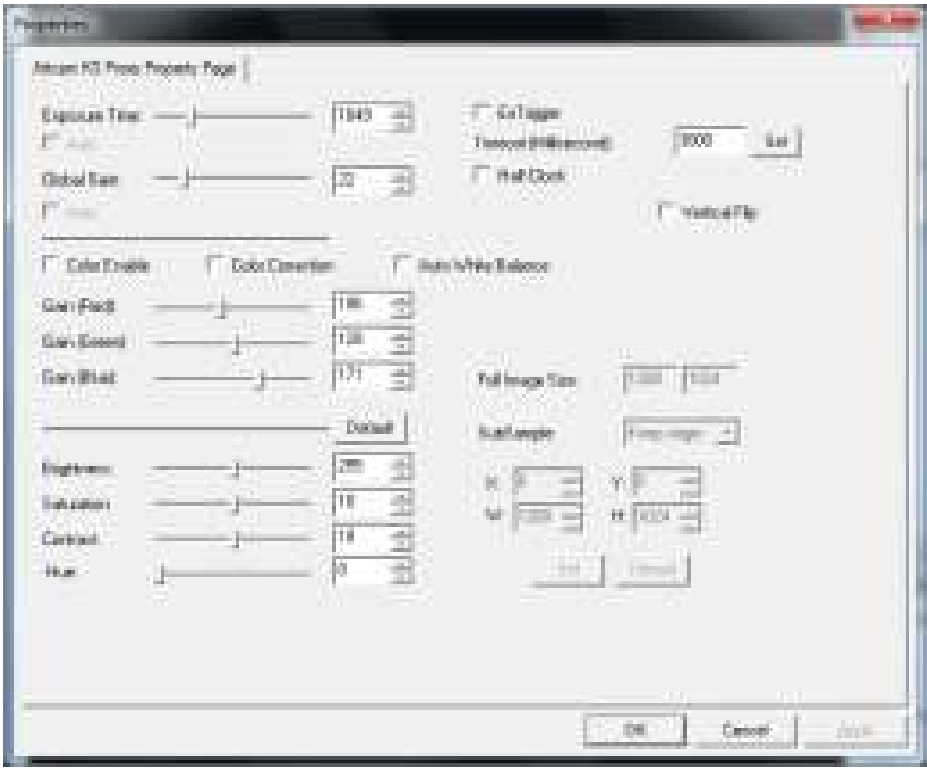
Properties

Altair KS Proxy Property Page

Exposure Time 1340
Auto
Global Gain 22
Auto

Ext Trigger
Timeout (millisecond) 5000 Set
Half Clock

Vertical Flip

Color Enable Color Correction Auto White Balance

Gain (Red) 146
Gain (Green) 128
Gain (Blue) 171

Default

Brightness 285
Saturation 18
Contrast 18
Hue 0

Full Image Size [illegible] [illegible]

Sub-sample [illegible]

X: 0 Y: 0
W: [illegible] H: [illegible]

Set Default

OK Cancel Apply